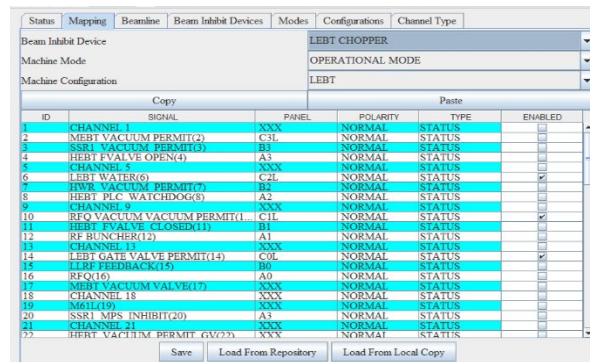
Status | Mapping | Beamline | Beam Inhibit Devices | Modes | Configurations | Channel Type

| | |
|---|---|
| Beam Inhibit Device | LEBT CHOPPER |
| Machine Mode | OPERATIONAL MODE |
| Machine Configuration | LEBT |

Copy | Paste

| ID | SIGNAL | PANEL | POLARITY | TYPE | ENABLED |
|---|---|---|---|---|---|
| 1 | CHANNEL 1 | XXX | NORMAL | STATUS | |
| 2 | MEBT VACUUM PERMIT(2) | C3L | NORMAL | STATUS | |
| 3 | SSR1 VACUUM PERMIT(3) | B3 | NORMAL | STATUS | |
| 4 | HEBT FVALVE OPEN(4) | A3 | NORMAL | STATUS | |
| 5 | CHANNEL 5 | XXX | NORMAL | STATUS | |
| 6 | LEBT WATER(6) | C2L | NORMAL | STATUS | ✔ |
| 7 | HWR VACUUM PERMIT(7) | B2 | NORMAL | STATUS | |
| 8 | HEBT PLC WATCHDOG(8) | A2 | NORMAL | STATUS | |
| 9 | CHANNEL 9 | XXX | NORMAL | STATUS | |
| 10 | RFQ VACUUM VACUUM PERMIT(1... | C1L | NORMAL | STATUS | ✔ |
| 11 | HEBT FVALVE CLOSED(11) | B1 | NORMAL | STATUS | |
| 12 | RF BUNCHER(12) | A1 | NORMAL | STATUS | |
| 13 | CHANNEL 13 | XXX | NORMAL | STATUS | |
| 14 | LEBT GATE VALVE PERMIT(14) | C0L | NORMAL | STATUS | ✔ |
| 15 | LLRF FEEDBACK(15) | B0 | NORMAL | STATUS | |
| 16 | RFQ(16) | A0 | NORMAL | STATUS | |
| 17 | MEBT VACUUM VALVE(17) | XXX | NORMAL | STATUS | |
| 18 | CHANNEL 18 | XXX | NORMAL | STATUS | |
| 19 | M61L(19) | XXX | NORMAL | STATUS | |
| 20 | SSR1 MPS INHIBIT(20) | A3 | NORMAL | STATUS | |
| 21 | CHANNEL 21 | XXX | NORMAL | STATUS | |
| 22 | HEBT VACUUM PERMIT GV(22) | XXX | NORMAL | STATUS | |

Save | Load From Repository | Load From Local Copy